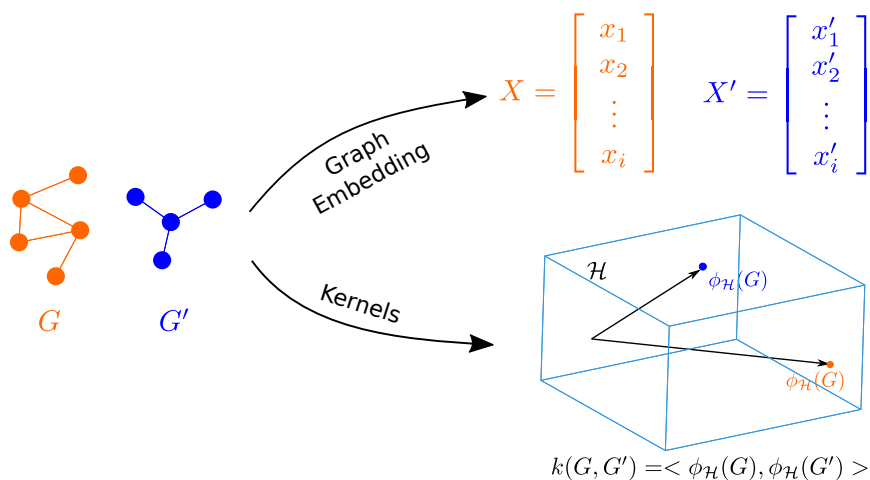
Graph Embedding

$X = \begin{bmatrix} x_1 \\ x_2 \\ \vdots \\ x_i \end{bmatrix}$ $X' = \begin{bmatrix} x'_1 \\ x'_2 \\ \vdots \\ x'_i \end{bmatrix}$

$G$ $G'$

Kernels

$\mathcal{H}$

$\phi_{\mathcal{H}}(G)$

$\phi_{\mathcal{H}}(G)$

$k(G, G') =< \phi_{\mathcal{H}}(G), \phi_{\mathcal{H}}(G') >$